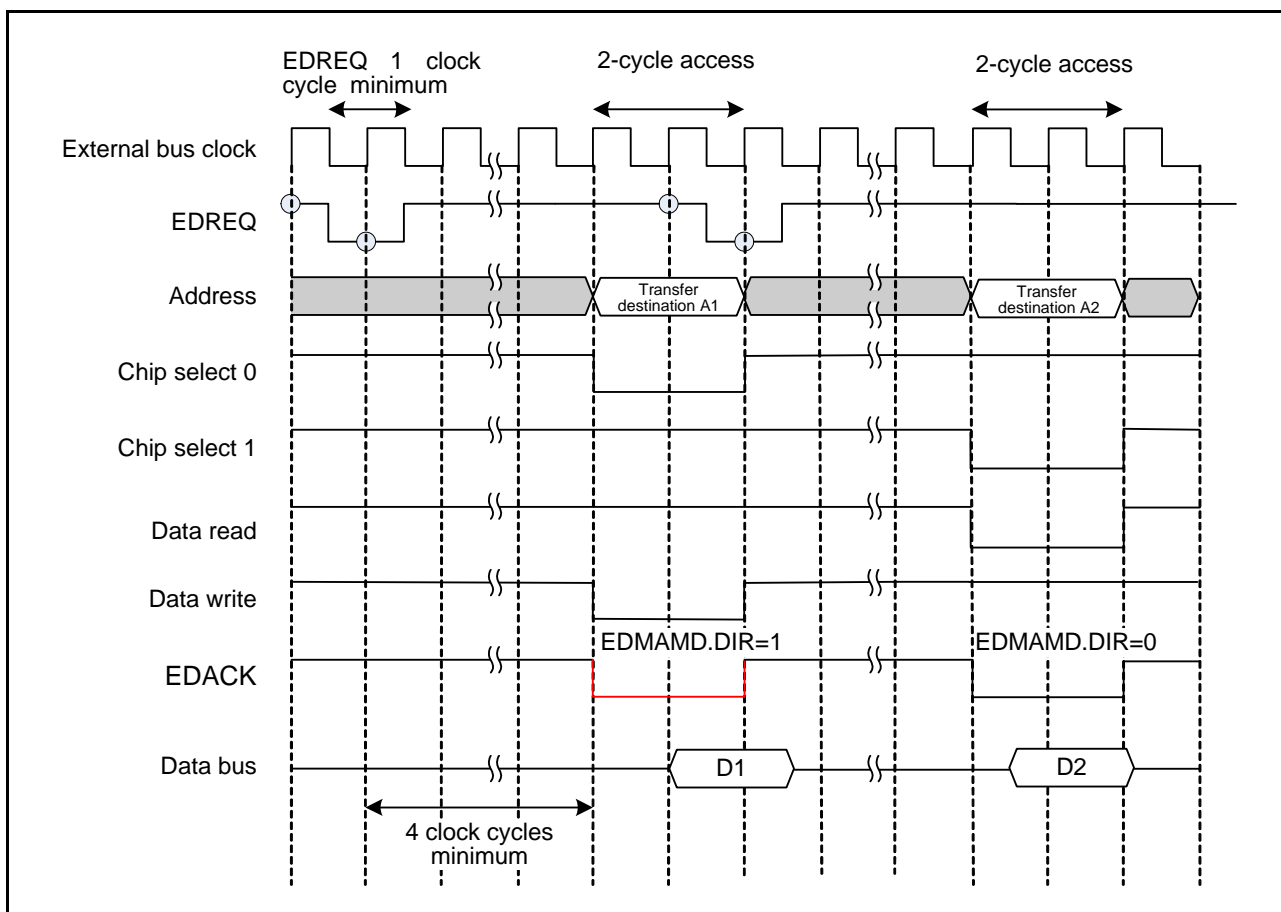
EDREQ 1 clock cycle minimum

2-cycle access

2-cycle access

External bus clock

EDREQ

Address

Transfer destination A1

Transfer destination A2

Chip select 0

Chip select 1

Data read

Data write

EDMAMD.DIR=1

EDMAMD.DIR=0

EDACK

Data bus

D1

D2

4 clock cycles minimum